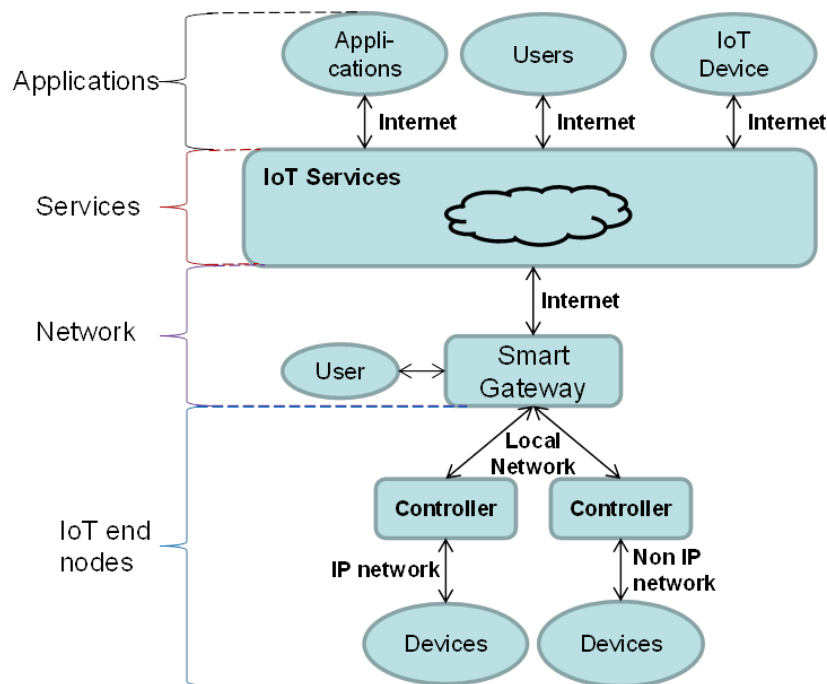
Applications

Applications

Users

IoT Device

Internet

Internet

Internet

Services

IoT Services

Internet

Network

User

Smart Gateway

Local Network

IoT end nodes

Controller

Controller

IP network

Non IP network

Devices

Devices